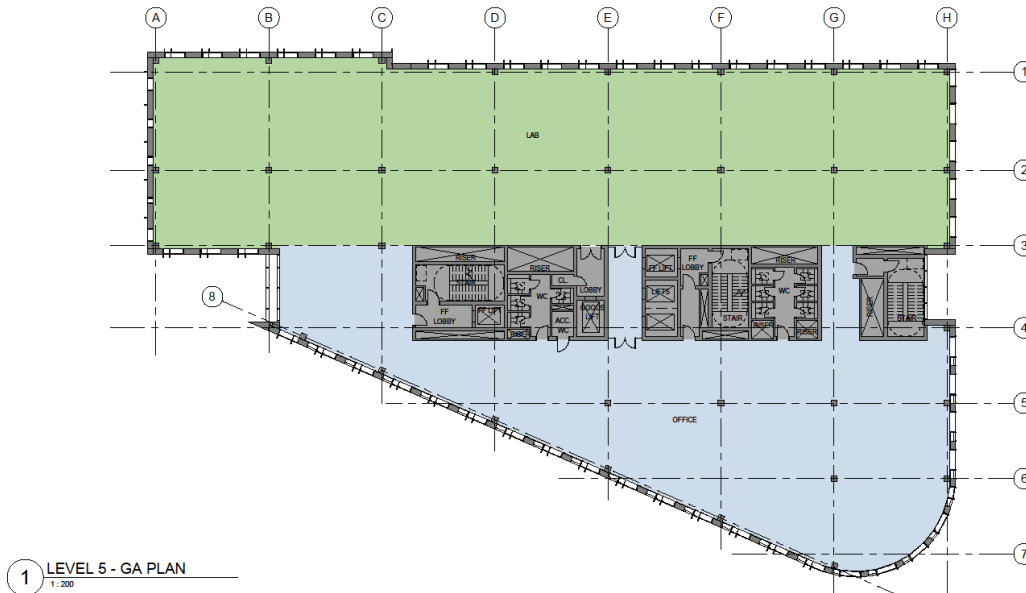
A
B
C
D
E
F
G
H

1
2
3
4
5
6
7
8

LAB

RISER
STAIR
RISER
CL
WC
LOBBY
FF LOBBY
FF LIFT
RISER
ACC WC
GOODS LIFT

FF LIFT
FF LOBBY
LIFTS
STAIR
RISER
WC
RISER
RISER

STAIR

OFFICE

1 LEVEL 5 - GA PLAN
1 : 200